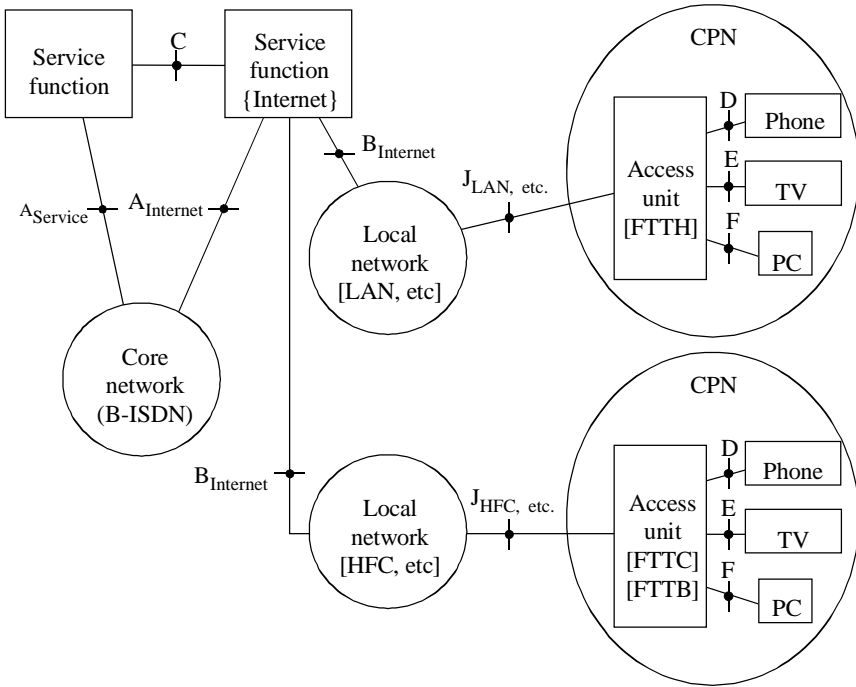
Service function

C

Service function {Internet}

CPN

D

Phone

$B_{Internet}$

E

Access unit [FTTH]

$J_{LAN, etc.}$

TV

$A_{Service}$

$A_{Internet}$

F

Local network [LAN, etc]

PC

Core network (B-ISDN)

CPN

D

Phone

$B_{Internet}$

$J_{HFC, etc.}$

E

Local network [HFC, etc]

Access unit [FTTC] [FTTB]

TV

F

PC